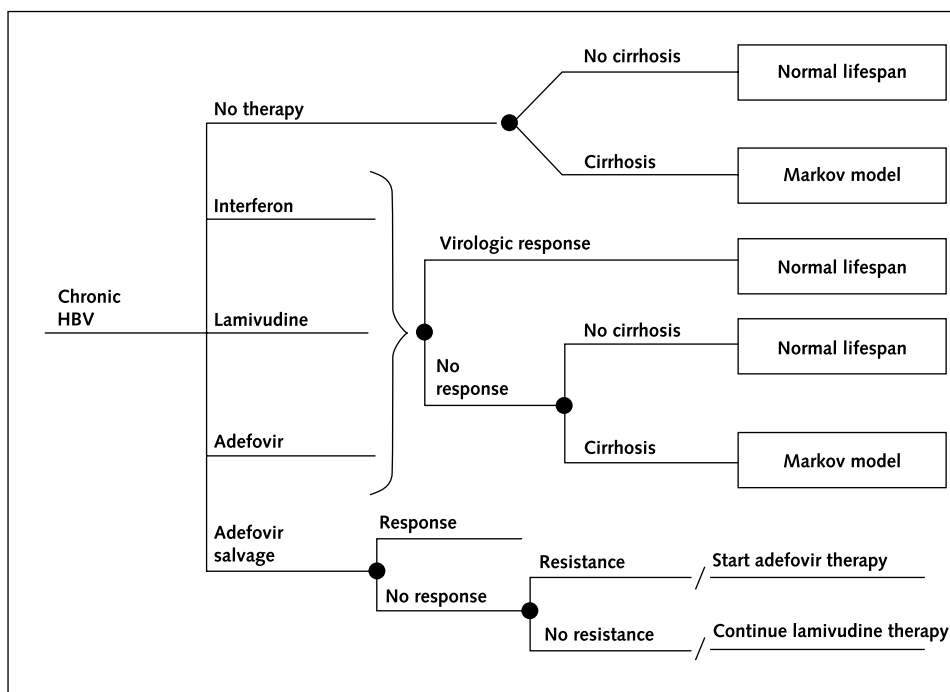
Chronic HBV

No therapy

No cirrhosis

Normal lifespan

Cirrhosis

Markov model

Interferon

Lamivudine

Adefovir

Virologic response

Normal lifespan

No response

No cirrhosis

Normal lifespan

Cirrhosis

Markov model

Adefovir salvage

Response

No response

Resistance

Start adefovir therapy

No resistance

Continue lamivudine therapy